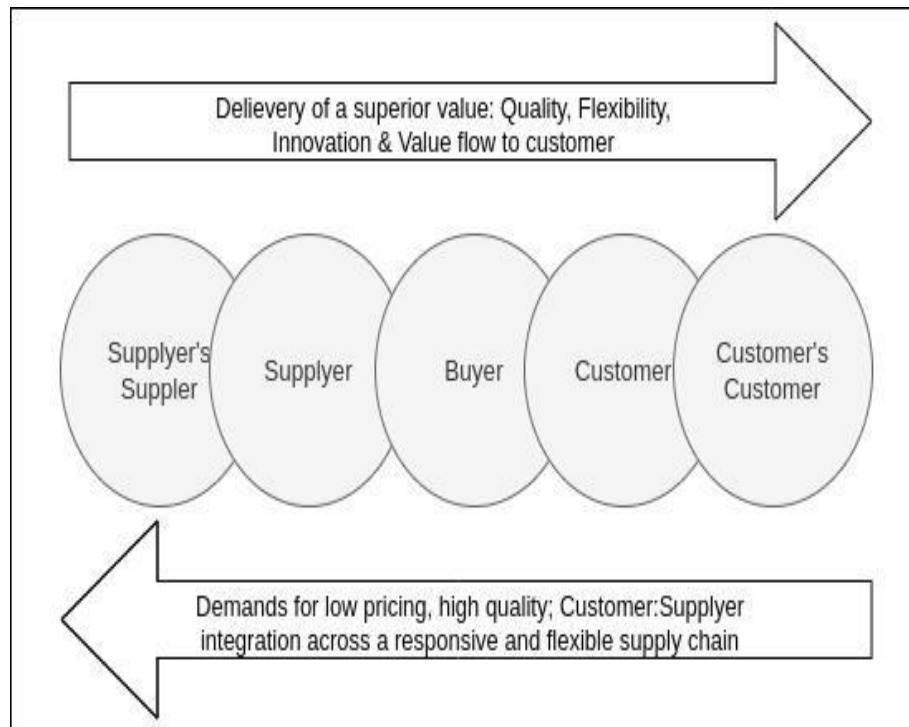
Delievery of a superior value: Quality, Flexibility, Innovation & Value flow to customer

Supplyer's Suppler

Supplyer

Buyer

Customer

Customer's Customer

Demands for low pricing, high quality; Customer:Supplyer integration across a responsive and flexible supply chain